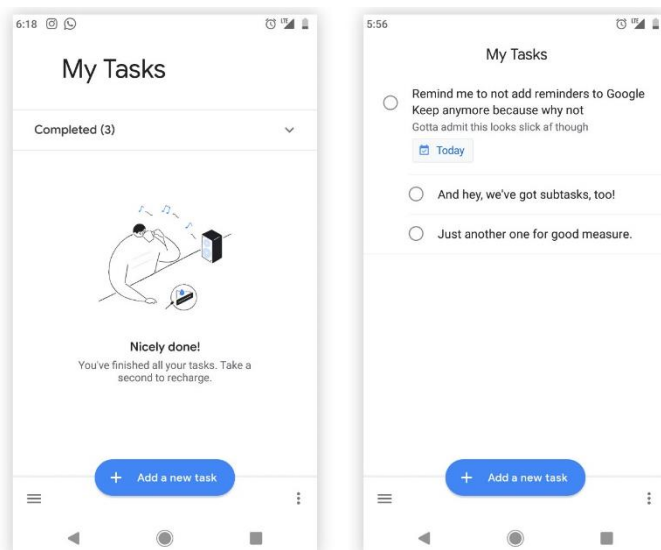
6:18

My Tasks

Completed (3)

Nicely done!
You've finished all your tasks. Take a second to recharge.

+ Add a new task

5:56

My Tasks

Remind me to not add reminders to Google Keep anymore because why not
Gotta admit this looks slick af though
Today

And hey, we've got subtasks, too!

Just another one for good measure.

+ Add a new task